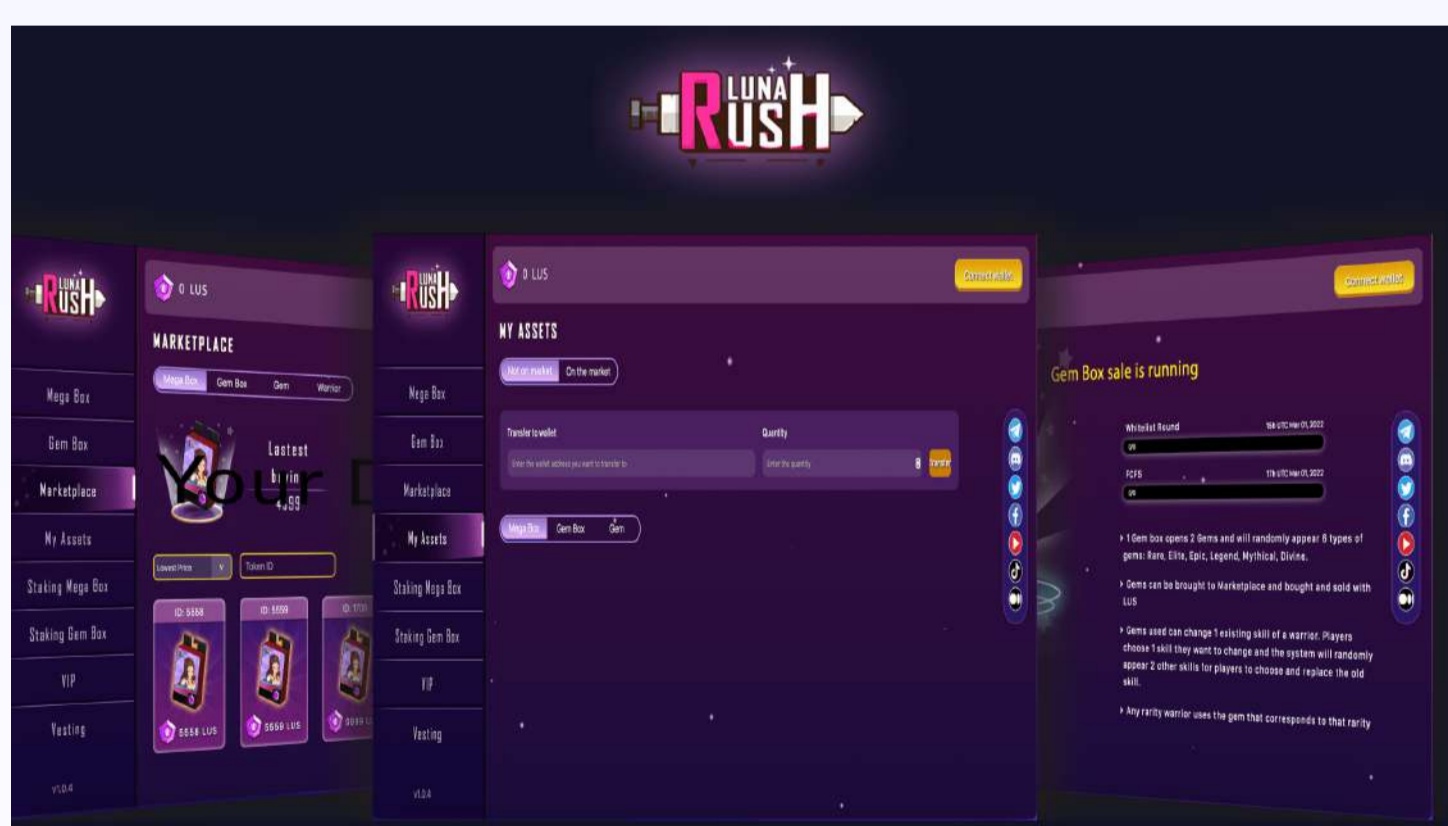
LUNA RUSH

LUNA RUSH

0 LUS

MARKETPLACE

Mega Box Gem Box Gem Warrior

Lastest buy 4.99

Your D

Lowest Price

Token ID

ID: 5558 ID: 5559 ID: 1731

5558 LUS 5559 LUS 5559 LUS

Mega Box
Gem Box
Marketplace
My Assets
Staking Mega Box
Staking Gem Box
VIP
Vesting

v1.0.4

LUNA RUSH

0 LUS

Connect wallet

MY ASSETS

Not on market On the market

Transfer to wallet
Enter the wallet address you want to transfer to
Quantity
Enter the quantity
0
Transfer

Mega Box Gem Box Gem

Mega Box
Gem Box
Marketplace
My Assets
Staking Mega Box
Staking Gem Box
VIP
Vesting

v1.0.4

Connect wallet

Gem Box sale is running

Whitelist Round
15h UTC Mar 01, 2022
0%

FCFS
17h UTC Mar 01, 2022
0%

1 Gem box opens 2 Gems and will randomly appear 6 types of gems: Rare, Elite, Epic, Legend, Mythical, Divine.

Gems can be brought to Marketplace and bought and sold with LUS

Gems used can change 1 existing skill of a warrior. Players choose 1 skill they want to change and the system will randomly appear 2 other skills for players to choose and replace the old skill.

Any rarity warrior uses the gem that corresponds to that rarity